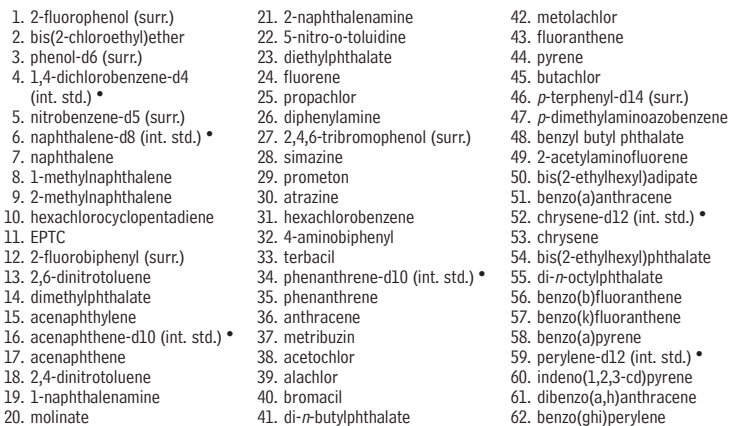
1. 2-fluorophenol (surr.)
2. bis(2-chloroethyl)ether
3. phenol-d6 (surr.)
4. 1,4-dichlorobenzene-d4 (int. std.) •
5. nitrobenzene-d5 (surr.)
6. naphthalene-d8 (int. std.) •
7. naphthalene
8. 1-methylnaphthalene
9. 2-methylnaphthalene
10. hexachlorocyclopentadiene
11. EPTC
12. 2-fluorobiphenyl (surr.)
13. 2,6-dinitrotoluene
14. dimethylphthalate
15. acenaphthylene
16. acenaphthene-d10 (int. std.) •
17. acenaphthene
18. 2,4-dinitrotoluene
19. 1-naphthalenamine
20. molinate

21. 2-naphthalenamine
22. 5-nitro-o-toluidine
23. diethylphthalate
24. fluorene
25. propachlor
26. diphenylamine
27. 2,4,6-tribromophenol (surr.)
28. simazine
29. prometon
30. atrazine
31. hexachlorobenzene
32. 4-aminobiphenyl
33. terbacil
34. phenanthrene-d10 (int. std.) •
35. phenanthrene
36. anthracene
37. metribuzin
38. acetochlor
39. alachlor
40. bromacil
41. di-n-butylphthalate

42. metolachlor
43. fluoranthene
44. pyrene
45. butachlor
46. p-terphenyl-d14 (surr.)
47. p-dimethylaminoazobenzene
48. benzyl butyl phthalate
49. 2-acetylaminofluorene
50. bis(2-ethylhexyl)adipate
51. benzo(a)anthracene
52. chrysene-d12 (int. std.) •
53. chrysene
54. bis(2-ethylhexyl)phthalate
55. di-n-octylphthalate
56. benzo(b)fluoranthene
57. benzo(k)fluoranthene
58. benzo(a)pyrene
59. perylene-d12 (int. std.) •
60. indeno(1,2,3-cd)pyrene
61. dibenzo(a,h)anthracene
62. benzo(ghi)perylene